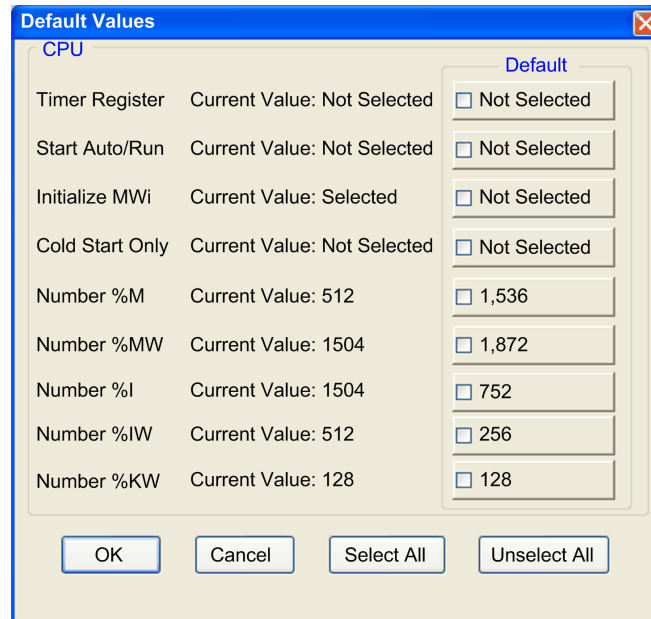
Default Values

CPU

Default

| | | |
|---|---|---|
| Timer Register | Current Value: Not Selected | Not Selected |
| Start Auto/Run | Current Value: Not Selected | Not Selected |
| Initialize MWi | Current Value: Selected | Not Selected |
| Cold Start Only | Current Value: Not Selected | Not Selected |
| Number %M | Current Value: 512 | 1,536 |
| Number %MW | Current Value: 1504 | 1,872 |
| Number %I | Current Value: 1504 | 752 |
| Number %IW | Current Value: 512 | 256 |
| Number %KW | Current Value: 128 | 128 |

OK Cancel Select All Unselect All